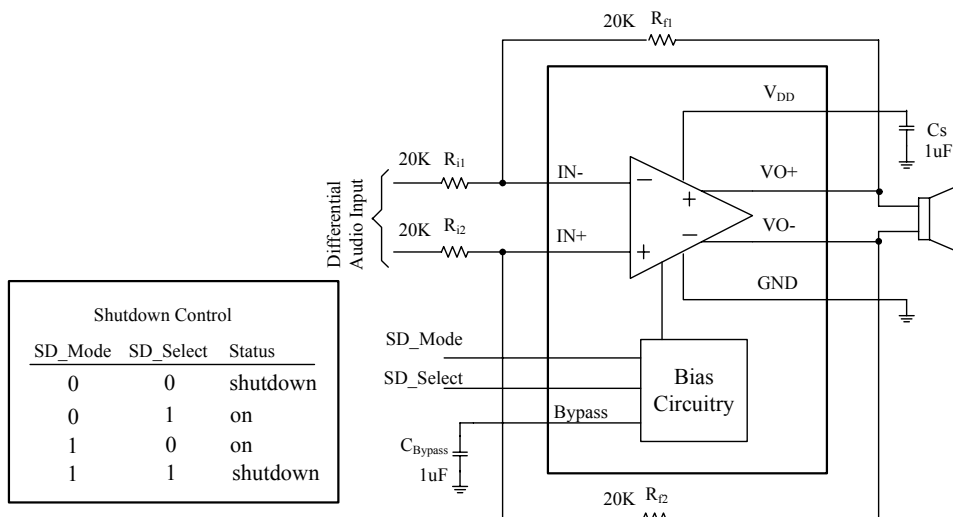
20K $R_{f1}$

$V_{DD}$

Cs
1uF

Differential Audio Input

20K $R_{i1}$

IN-

VO+

20K $R_{i2}$

IN+

VO-

GND

Shutdown Control

| SD_Mode | SD_Select | Status |
|---|---|---|
| 0 | 0 | shutdown |
| 0 | 1 | on |
| 1 | 0 | on |
| 1 | 1 | shutdown |

SD_Mode

SD_Select

Bias Circuitry

Bypass

$C_{Bypass}$
1uF

20K $R_{f2}$